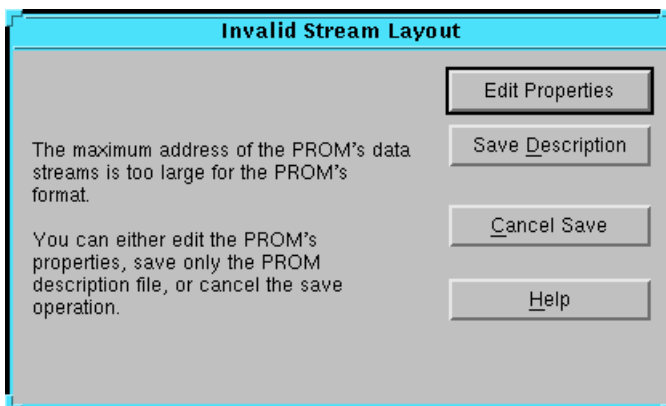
Invalid Stream Layout

The maximum address of the PROM's data streams is too large for the PROM's format.

You can either edit the PROM's properties, save only the PROM description file, or cancel the save operation.

Edit Properties

Save Description

Cancel Save

Help